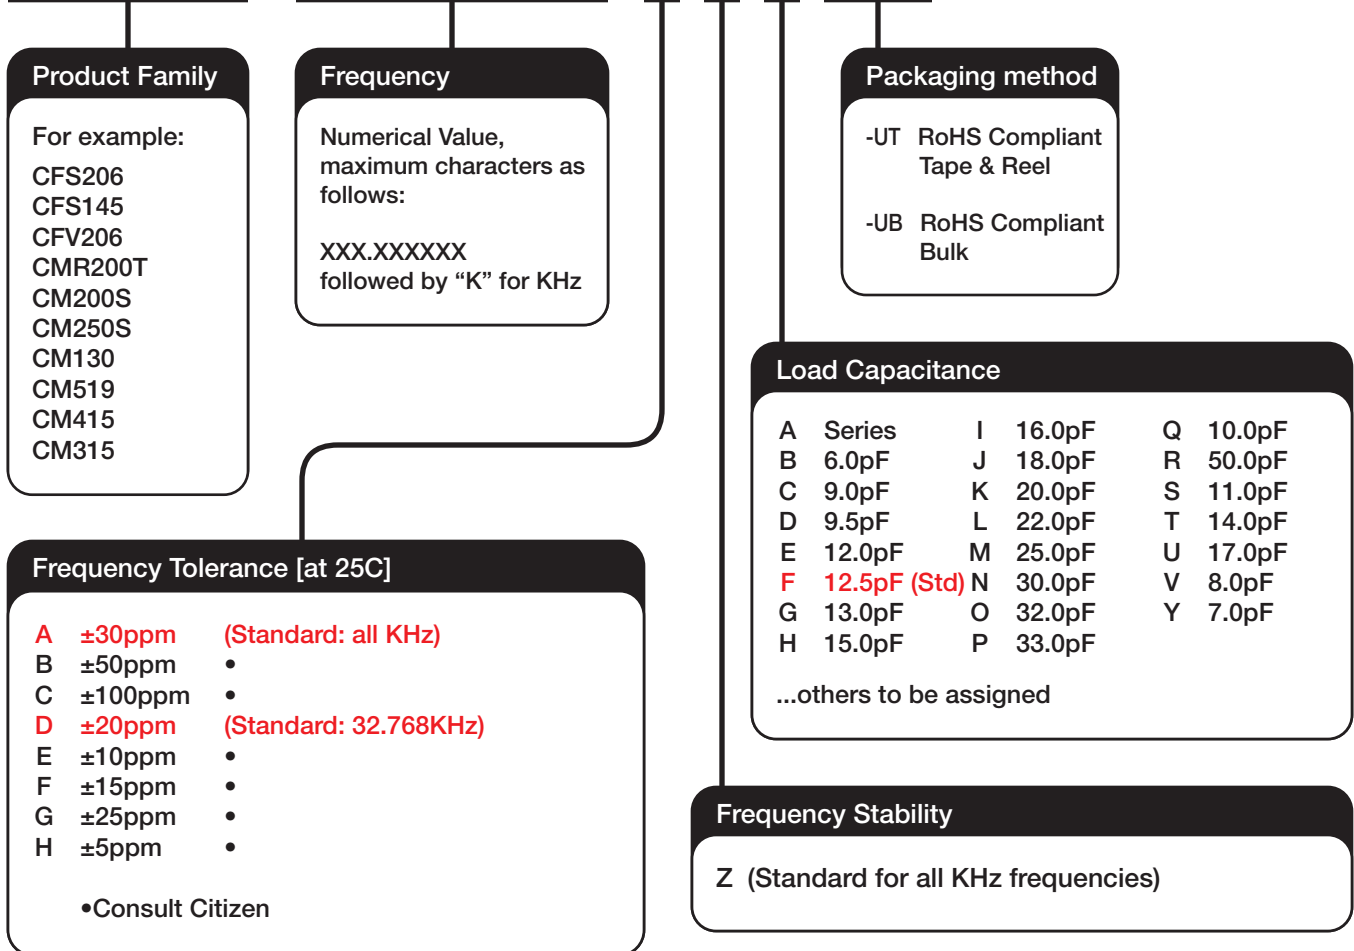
Product Family

For example:
CFS206
CFS145
CFV206
CMR200T
CM200S
CM250S
CM130
CM519
CM415
CM315

Frequency

Numerical Value, maximum characters as follows:

XXX.XXXXXX
followed by “K” for KHz

Packaging method

-UT RoHS Compliant Tape & Reel

-UB RoHS Compliant Bulk

Load Capacitance

| A | Series | I | 16.0pF | Q | 10.0pF |
|---|---|---|---|---|---|
| B | 6.0pF | J | 18.0pF | R | 50.0pF |
| C | 9.0pF | K | 20.0pF | S | 11.0pF |
| D | 9.5pF | L | 22.0pF | T | 14.0pF |
| E | 12.0pF | M | 25.0pF | U | 17.0pF |
| F | 12.5pF (Std) | N | 30.0pF | V | 8.0pF |
| G | 13.0pF | O | 32.0pF | Y | 7.0pF |
| H | 15.0pF | P | 33.0pF | | |

...others to be assigned

Frequency Tolerance [at 25C]

A ±30ppm (Standard: all KHz)
B ±50ppm •
C ±100ppm •
D ±20ppm (Standard: 32.768KHz)
E ±10ppm •
F ±15ppm •
G ±25ppm •
H ±5ppm •

•Consult Citizen

Frequency Stability

Z (Standard for all KHz frequencies)